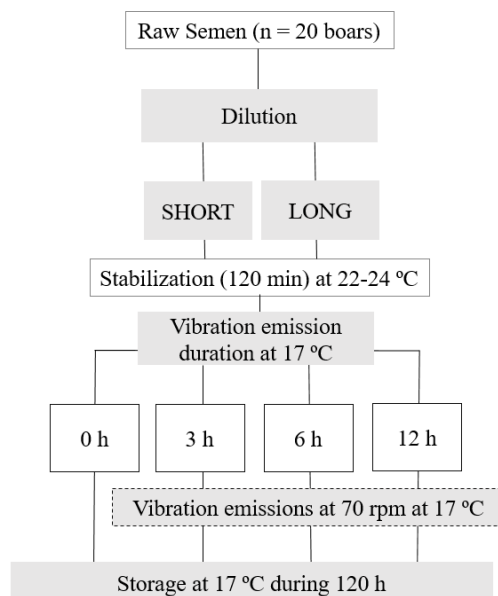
Raw Semen (n = 20 boars)

Dilution

SHORT

LONG

Stabilization (120 min) at 22-24 ºC

Vibration emission duration at 17 ºC

0 h

3 h

6 h

12 h

Vibration emissions at 70 rpm at 17 ºC

Storage at 17 ºC during 120 h